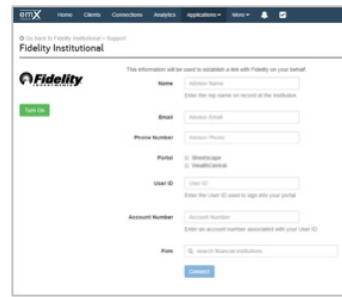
emX Home Clients Connections Analytics Applications More

Go back to Fidelity Institutional > Support

Fidelity Institutional

Fidelity INVESTMENTS

Turn On

This information will be used to establish a link with Fidelity on your behalf.

Name Advisor Name

Enter the rep name on record at the institution

Email Advisor Email

Phone Number Advisor Phone

Portal
Streetscape
WealthCentral

User ID User ID

Enter the User ID used to sign into your portal

Account Number Account Number

Enter an account number associated with your User ID

Firm Search financial institutions

Connect